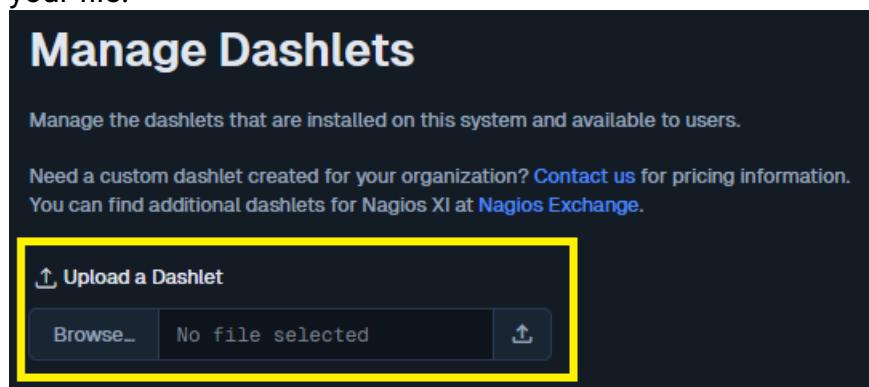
your file.

Manage Dashlets

Manage the dashlets that are installed on this system and available to users.

Need a custom dashlet created for your organization? Contact us for pricing information. You can find additional dashlets for Nagios XI at Nagios Exchange.

Upload a Dashlet

Browse... No file selected